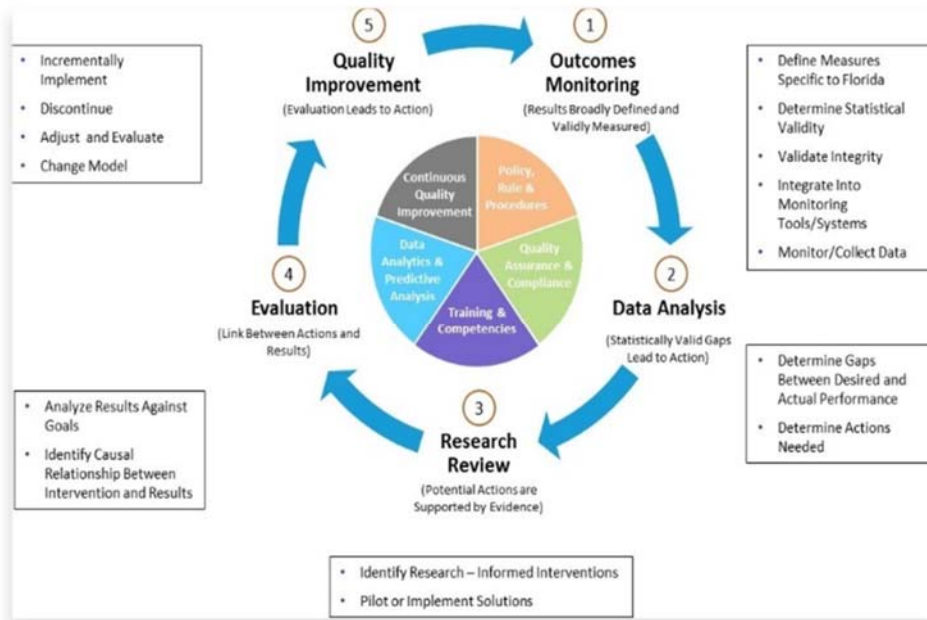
- Incrementally Implement
- Discontinue
- Adjust and Evaluate
- Change Model

5

Quality Improvement

(Evaluation Leads to Action)

1

Outcomes Monitoring

(Results Broadly Defined and Validly Measured)

- Define Measures Specific to Florida
- Determine Statistical Validity
- Validate Integrity
- Integrate Into Monitoring Tools/Systems
- Monitor/Collect Data

Continuous Quality Improvement

Policy, Rule & Procedures

Quality Assurance & Compliance

Training & Competencies

Data Analytics & Predictive Analysis

4

Evaluation

(Link Between Actions and Results)

2

Data Analysis

(Statistically Valid Gaps Lead to Action)

- Determine Gaps Between Desired and Actual Performance
- Determine Actions Needed

- Analyze Results Against Goals
- Identify Causal Relationship Between Intervention and Results

3

Research Review

(Potential Actions are Supported by Evidence)

- Identify Research – Informed Interventions
- Pilot or Implement Solutions